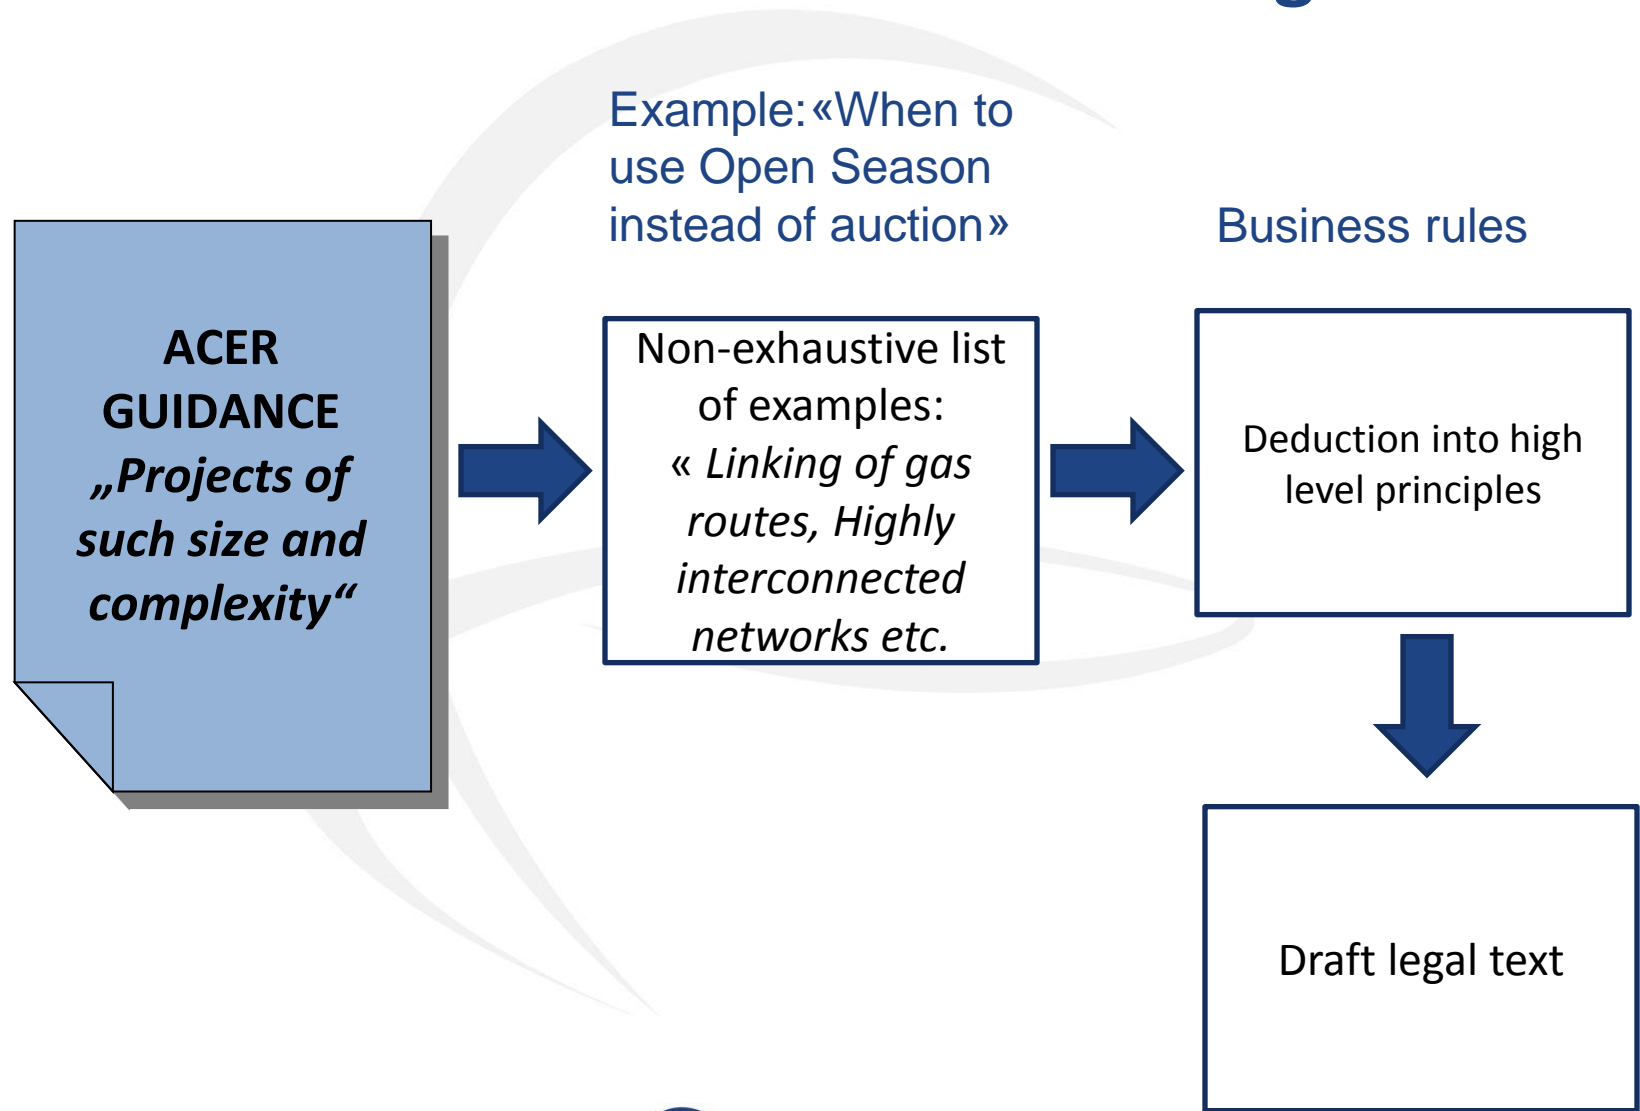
ACER GUIDANCE „Projects of such size and complexity“

Example:«When to use Open Season instead of auction»

Non-exhaustive list of examples: « Linking of gas routes, Highly interconnected networks etc.

Business rules

Deduction into high level principles

Draft legal text